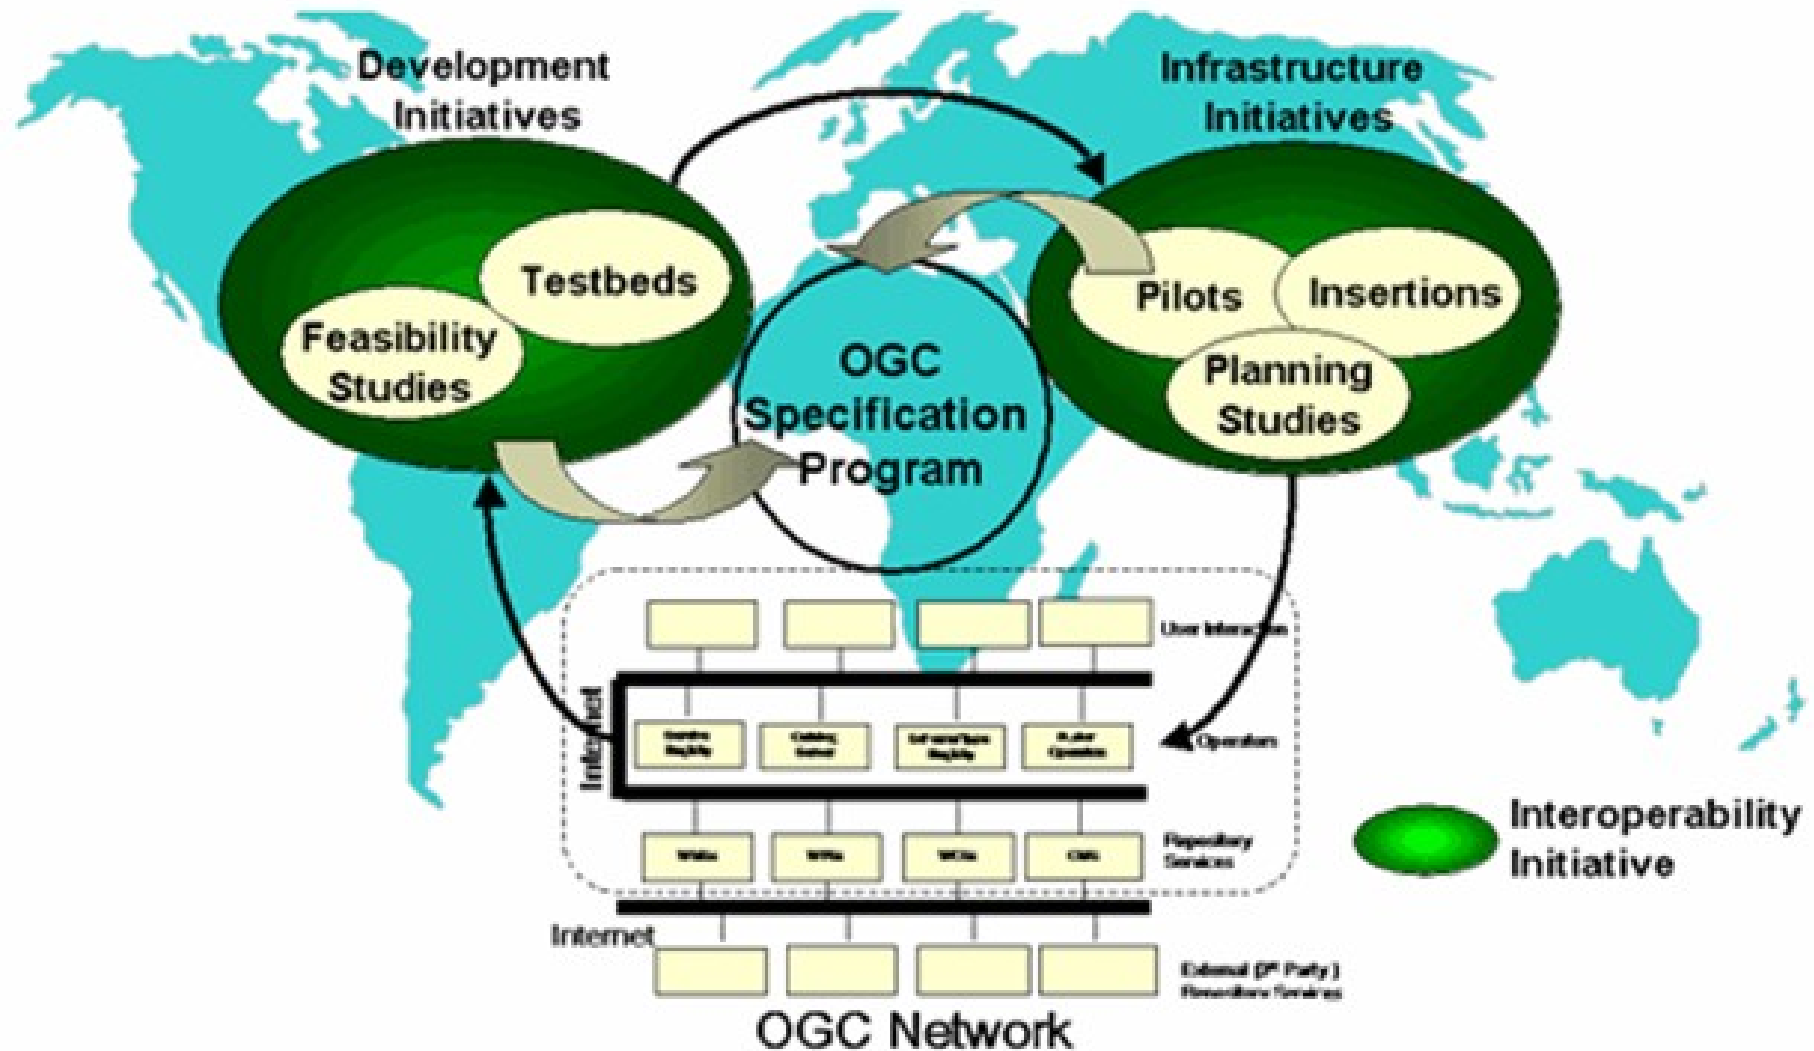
Development Initiatives

Infrastructure Initiatives

Testbeds

Feasibility Studies

OGC Specification Program

Pilots

Insertions

Planning Studies

User Interaction

Intranet

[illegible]

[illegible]

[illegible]

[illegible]

Operations

Repository Services

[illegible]

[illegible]

WCSs

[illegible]

Internet

External (3rd Party) Repository Services

Interoperability Initiative

OGC Network